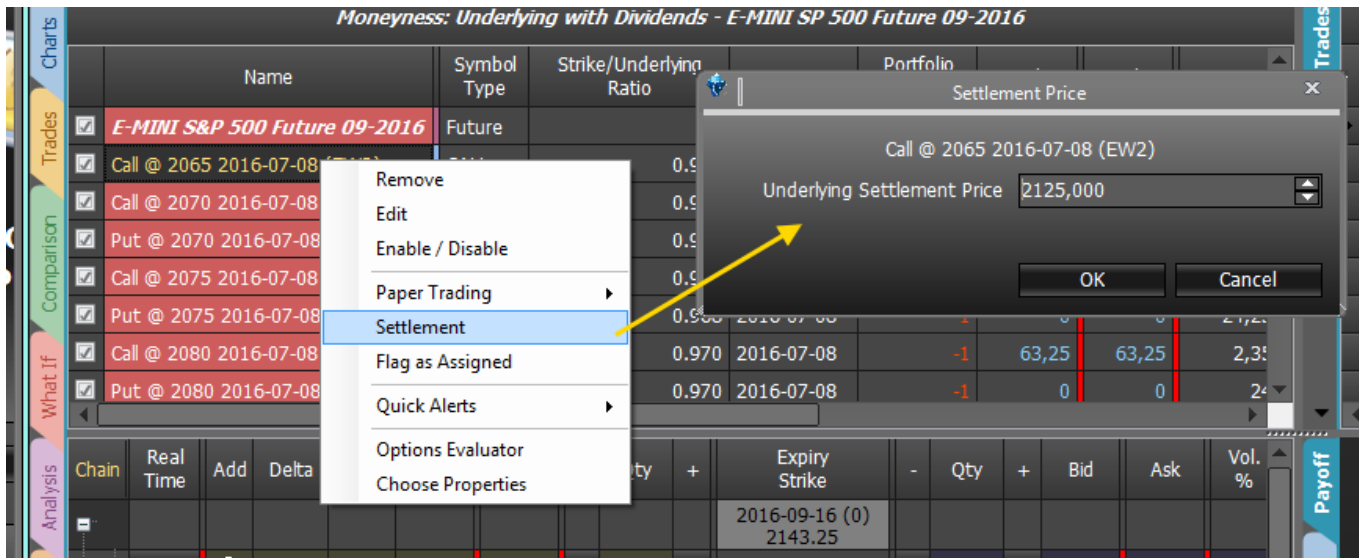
Charts
Trades
Comparison
What If
Analysis

Moneyness: Underlying with Dividends - E-MINI SP 500 Future 09-2016

| | Name | Symbol Type | Strike/Underlying Ratio | | Portfolio | | | |
|---|---|---|---|---|---|---|---|---|
| ☑ | E-MINI S&P 500 Future 09-2016 | Future | | | | | | |
| ☑ | Call @ 2065 2016-07-08 (EW2) | | 0.9 | | | | | |
| ☑ | Call @ 2070 2016-07-08 | | 0.9 | | | | | |
| ☑ | Put @ 2070 2016-07-08 | | 0.9 | | | | | |
| ☑ | Call @ 2075 2016-07-08 | | 0.9 | | | | | |
| ☑ | Put @ 2075 2016-07-08 | | 0.968 | 2016-07-08 | -1 | 0 | 0 | 24,2 |
| ☑ | Call @ 2080 2016-07-08 | | 0.970 | 2016-07-08 | -1 | 63,25 | 63,25 | 2,35 |
| ☑ | Put @ 2080 2016-07-08 | | 0.970 | 2016-07-08 | -1 | 0 | 0 | 24 |

Remove
Edit
Enable / Disable
Paper Trading
Settlement
Flag as Assigned
Quick Alerts
Options Evaluator
Choose Properties

Settlement Price
Call @ 2065 2016-07-08 (EW2)
Underlying Settlement Price 2125,000
OK
Cancel

Trades

| Chain | Real Time | Add | Delta | | Qty | + | Expiry Strike | - | Qty | + | Bid | Ask | Vol. % |
|---|---|---|---|---|---|---|---|---|---|---|---|---|---|
| | | | | | | | 2016-09-16 (0) 2143.25 | | | | | | |

Payoff